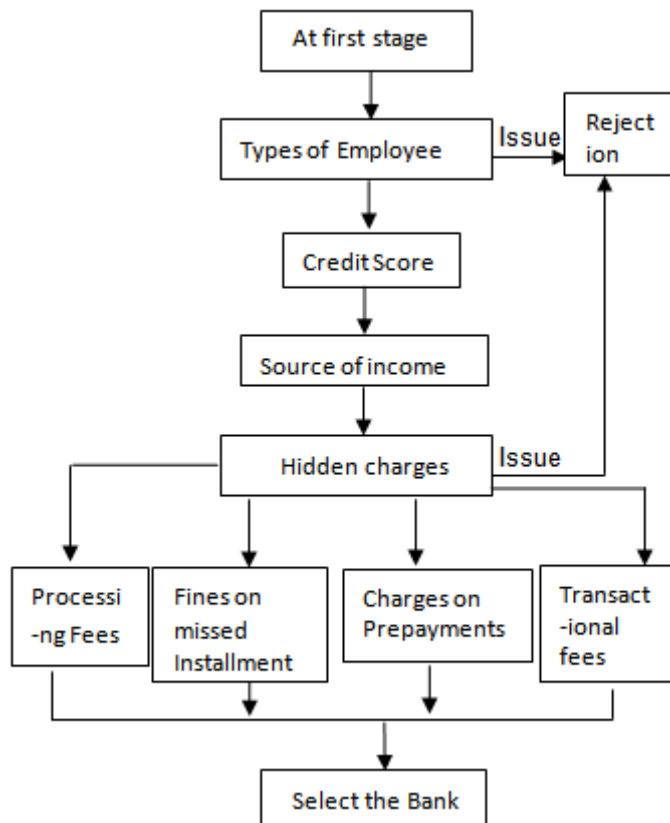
At first stage

Types of Employee

Issue

Reject ion

Credit Score

Source of income

Hidden charges

Issue

Processi -ng Fees

Fines on missed Installment

Charges on Prepayments

Transact -ional fees

Select the Bank